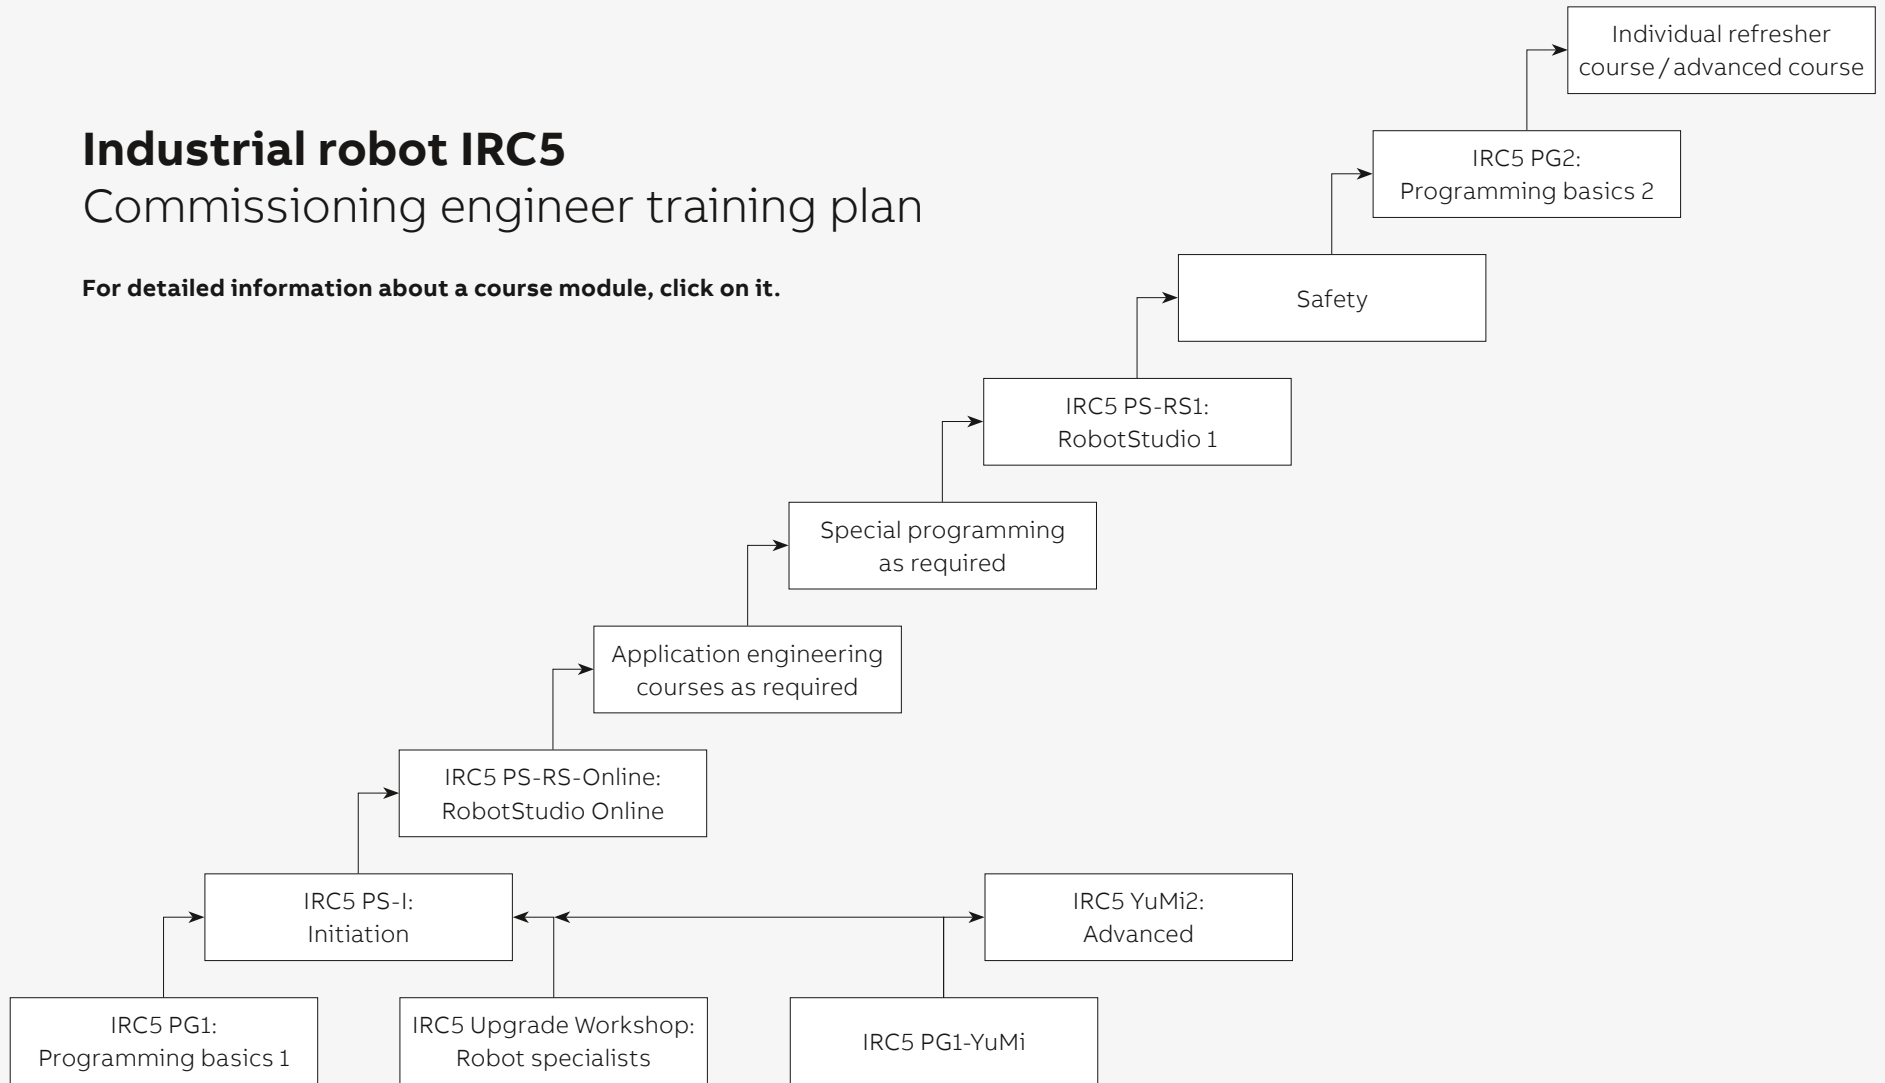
Industrial robot IRC5
Commissioning engineer training plan

For detailed information about a course module, click on it.

Individual refresher course / advanced course

IRC5 PG2: Programming basics 2

Safety

IRC5 PS-RS1: RobotStudio 1

Special programming as required

Application engineering courses as required

IRC5 PS-RS-Online: RobotStudio Online

IRC5 PS-I: Initiation

IRC5 YuMi2: Advanced

IRC5 PG1: Programming basics 1

IRC5 Upgrade Workshop: Robot specialists

IRC5 PG1-YuMi